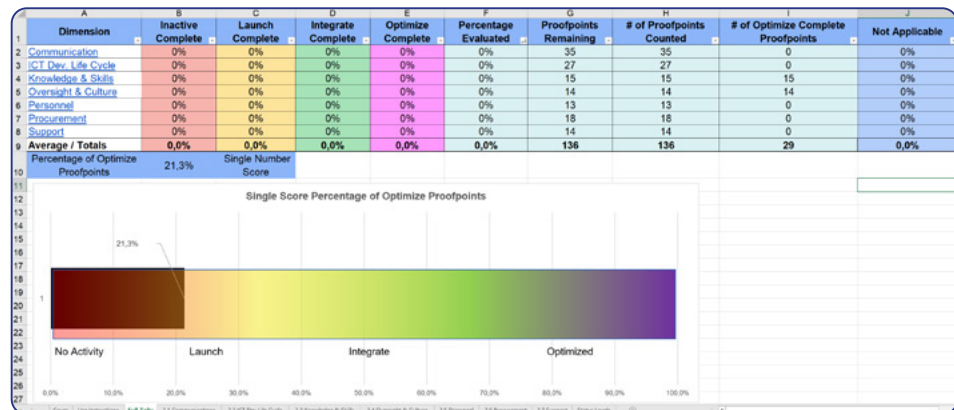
| | A | B | C | D | E | F | G | H | I | J |
|---|---|---|---|---|---|---|---|---|---|---|
| 1 | Dimension | Inactive Complete | Launch Complete | Integrate Complete | Optimize Complete | Percentage Evaluated | Proofpoints Remaining | # of Proofpoints Counted | # of Optimize Complete Proofpoints | Not Applicable |
| 2 | Communication | 0% | 0% | 0% | 0% | 0% | 35 | 35 | 0 | 0% |
| 3 | ICT Dev. Life Cycle | 0% | 0% | 0% | 0% | 0% | 27 | 27 | 0 | 0% |
| 4 | Knowledge & Skills | 0% | 0% | 0% | 0% | 0% | 15 | 15 | 15 | 0% |
| 5 | Oversight & Culture | 0% | 0% | 0% | 0% | 0% | 14 | 14 | 14 | 0% |
| 6 | Personnel | 0% | 0% | 0% | 0% | 0% | 13 | 13 | 0 | 0% |
| 7 | Procurement | 0% | 0% | 0% | 0% | 0% | 18 | 18 | 0 | 0% |
| 8 | Support | 0% | 0% | 0% | 0% | 0% | 14 | 14 | 0 | 0% |
| 9 | Average / Totals | 0,0% | 0,0% | 0,0% | 0,0% | 0,0% | 136 | 136 | 29 | 0,0% |
| 10 | Percentage of Optimize Proofpoints | 21,3% | Single Number Score | | | | | | | |

Single Score Percentage of Optimize Proofpoints

21,3%

1

No Activity Launch Integrate Optimized

0,0% 10,0% 20,0% 30,0% 40,0% 50,0% 60,0% 70,0% 80,0% 90,0% 100,0%